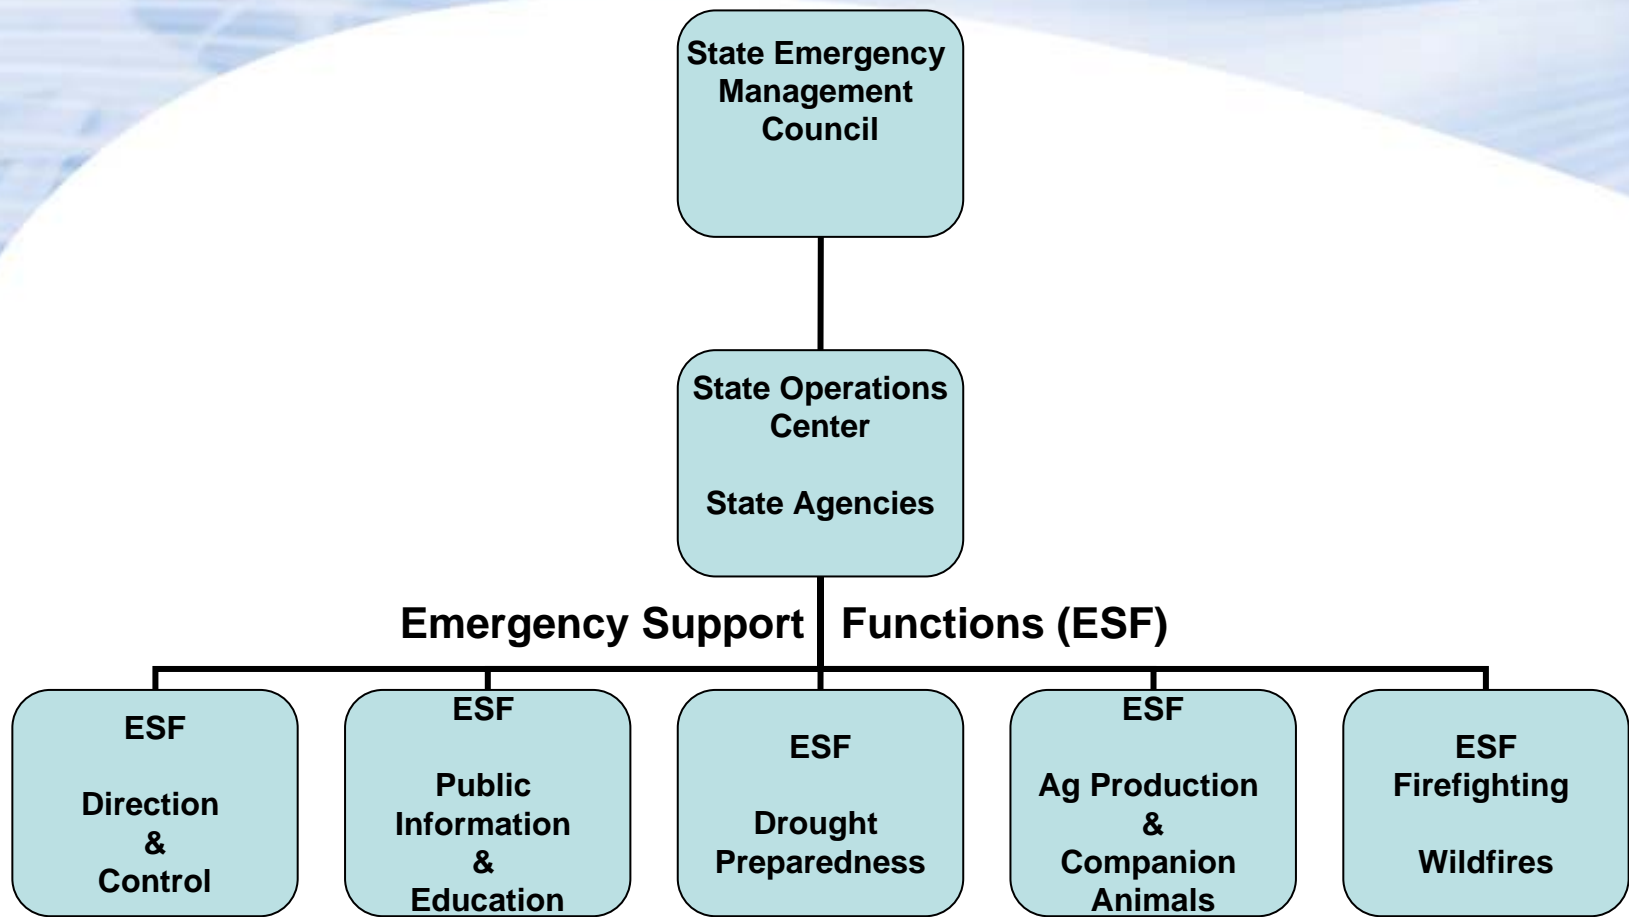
State Emergency Management Council

State Operations Center

State Agencies

Emergency Support Functions (ESF)

ESF

Direction
&
Control

ESF

Public
Information
&
Education

ESF

Drought
Preparedness

ESF

Ag Production
&
Companion
Animals

ESF
Firefighting

Wildfires